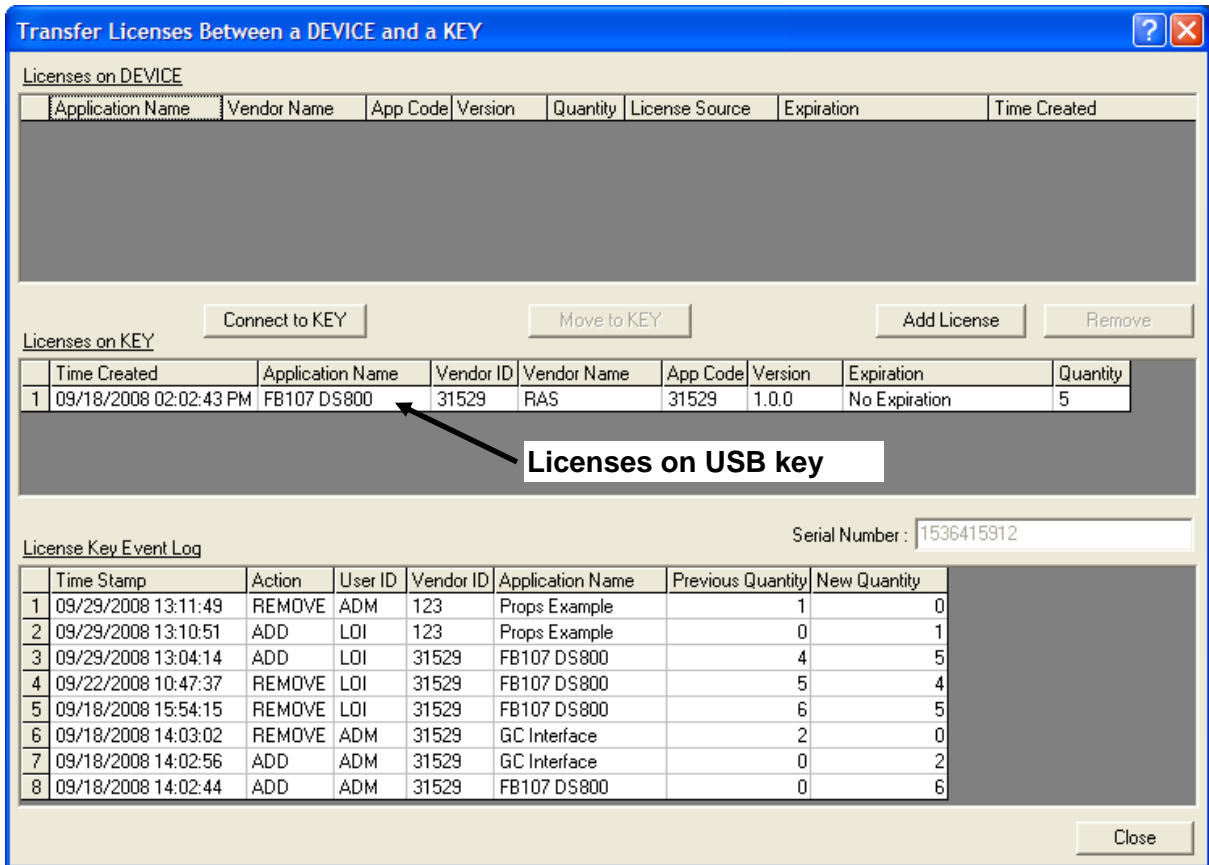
Transfer Licenses Between a DEVICE and a KEY

Licenses on DEVICE

| Application Name | Vendor Name | App Code | Version | Quantity | License Source | Expiration | Time Created |
|---|---|---|---|---|---|---|---|

Connect to KEY

Move to KEY

Add License

Remove

Licenses on KEY

| | Time Created | Application Name | Vendor ID | Vendor Name | App Code | Version | Expiration | Quantity |
|---|---|---|---|---|---|---|---|---|
| 1 | 09/18/2008 02:02:43 PM | FB107 DS800 | 31529 | RAS | 31529 | 1.0.0 | No Expiration | 5 |

Licenses on USB key

Serial Number : 1536415912

License Key Event Log

| | Time Stamp | Action | User ID | Vendor ID | Application Name | Previous Quantity | New Quantity |
|---|---|---|---|---|---|---|---|
| 1 | 09/29/2008 13:11:49 | REMOVE | ADM | 123 | Props Example | 1 | 0 |
| 2 | 09/29/2008 13:10:51 | ADD | LOI | 123 | Props Example | 0 | 1 |
| 3 | 09/29/2008 13:04:14 | ADD | LOI | 31529 | FB107 DS800 | 4 | 5 |
| 4 | 09/22/2008 10:47:37 | REMOVE | LOI | 31529 | FB107 DS800 | 5 | 4 |
| 5 | 09/18/2008 15:54:15 | REMOVE | LOI | 31529 | FB107 DS800 | 6 | 5 |
| 6 | 09/18/2008 14:03:02 | REMOVE | ADM | 31529 | GC Interface | 2 | 0 |
| 7 | 09/18/2008 14:02:56 | ADD | ADM | 31529 | GC Interface | 0 | 2 |
| 8 | 09/18/2008 14:02:44 | ADD | ADM | 31529 | FB107 DS800 | 0 | 6 |

Close